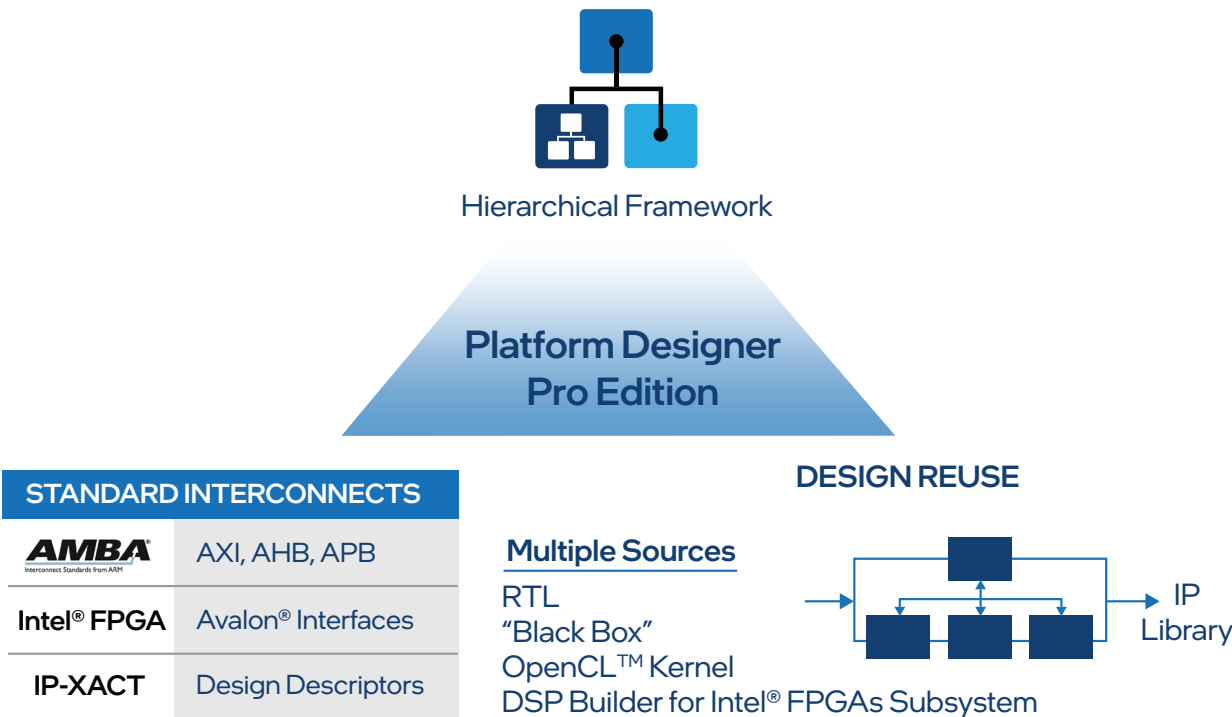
Hierarchical Framework

Platform Designer Pro Edition

| STANDARD INTERCONNECTS | |
|---|---|
| AMBA® Interconnect Standards from ARM | AXI, AHB, APB |
| Intel® FPGA | Avalon® Interfaces |
| IP-XACT | Design Descriptors |

DESIGN REUSE

Multiple Sources
RTL
"Black Box"
OpenCL™ Kernel
DSP Builder for Intel® FPGAs Subsystem

IP Library